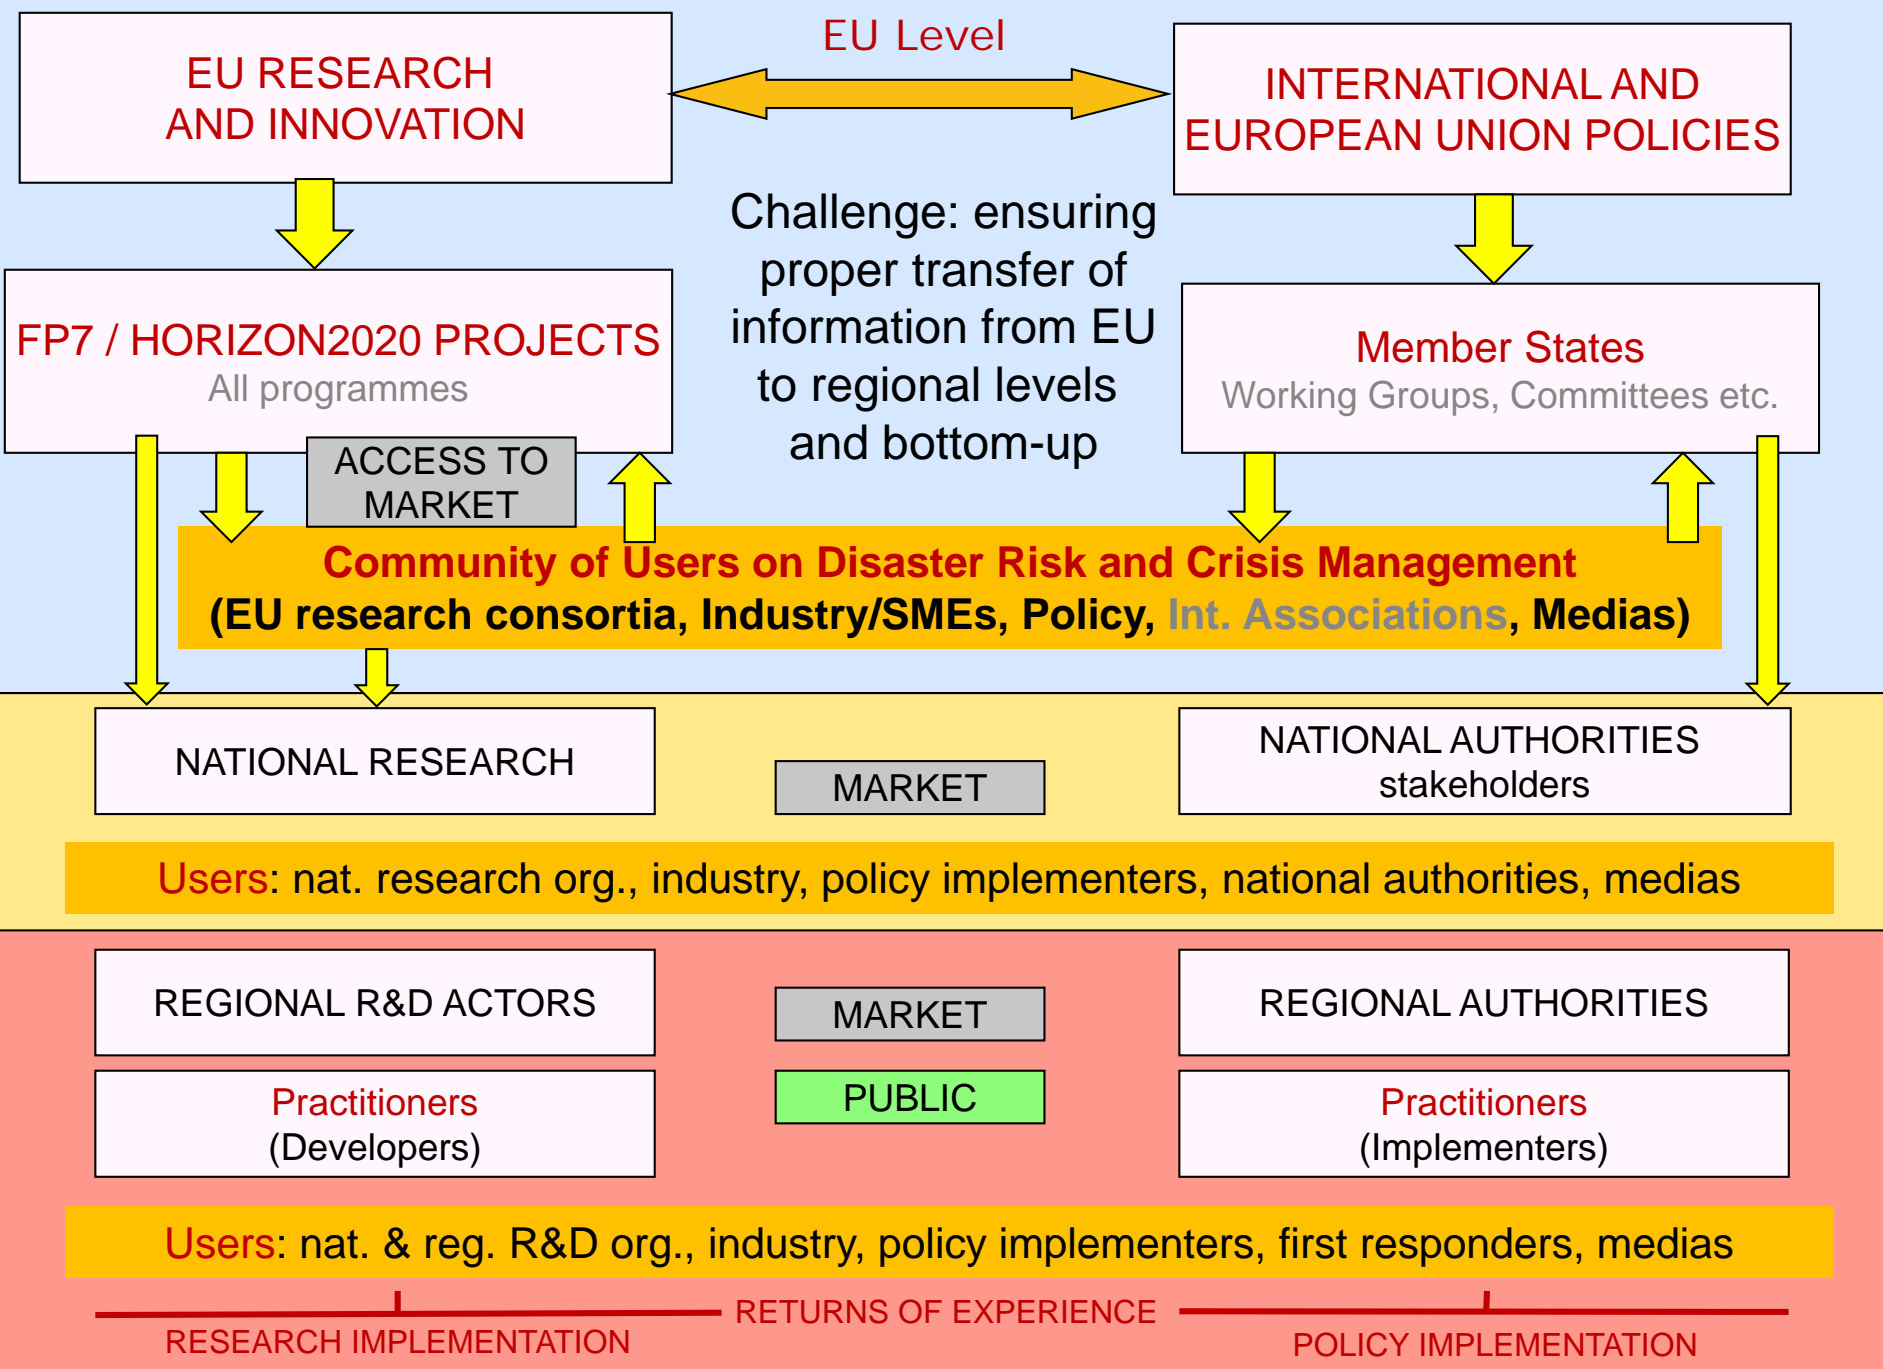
EU RESEARCH AND INNOVATION

EU Level

INTERNATIONAL AND EUROPEAN UNION POLICIES

Challenge: ensuring proper transfer of information from EU to regional levels and bottom-up

FP7 / HORIZON2020 PROJECTS
All programmes

Member States
Working Groups, Committees etc.

ACCESS TO MARKET

Community of Users on Disaster Risk and Crisis Management
(EU research consortia, Industry/SMEs, Policy, Int. Associations, Medias)

NATIONAL RESEARCH

MARKET

NATIONAL AUTHORITIES stakeholders

Users: nat. research org., industry, policy implementers, national authorities, medias

REGIONAL R&D ACTORS

MARKET

REGIONAL AUTHORITIES

Practitioners (Developers)

PUBLIC

Practitioners (Implementers)

Users: nat. & reg. R&D org., industry, policy implementers, first responders, medias

RETURNS OF EXPERIENCE

RESEARCH IMPLEMENTATION

POLICY IMPLEMENTATION